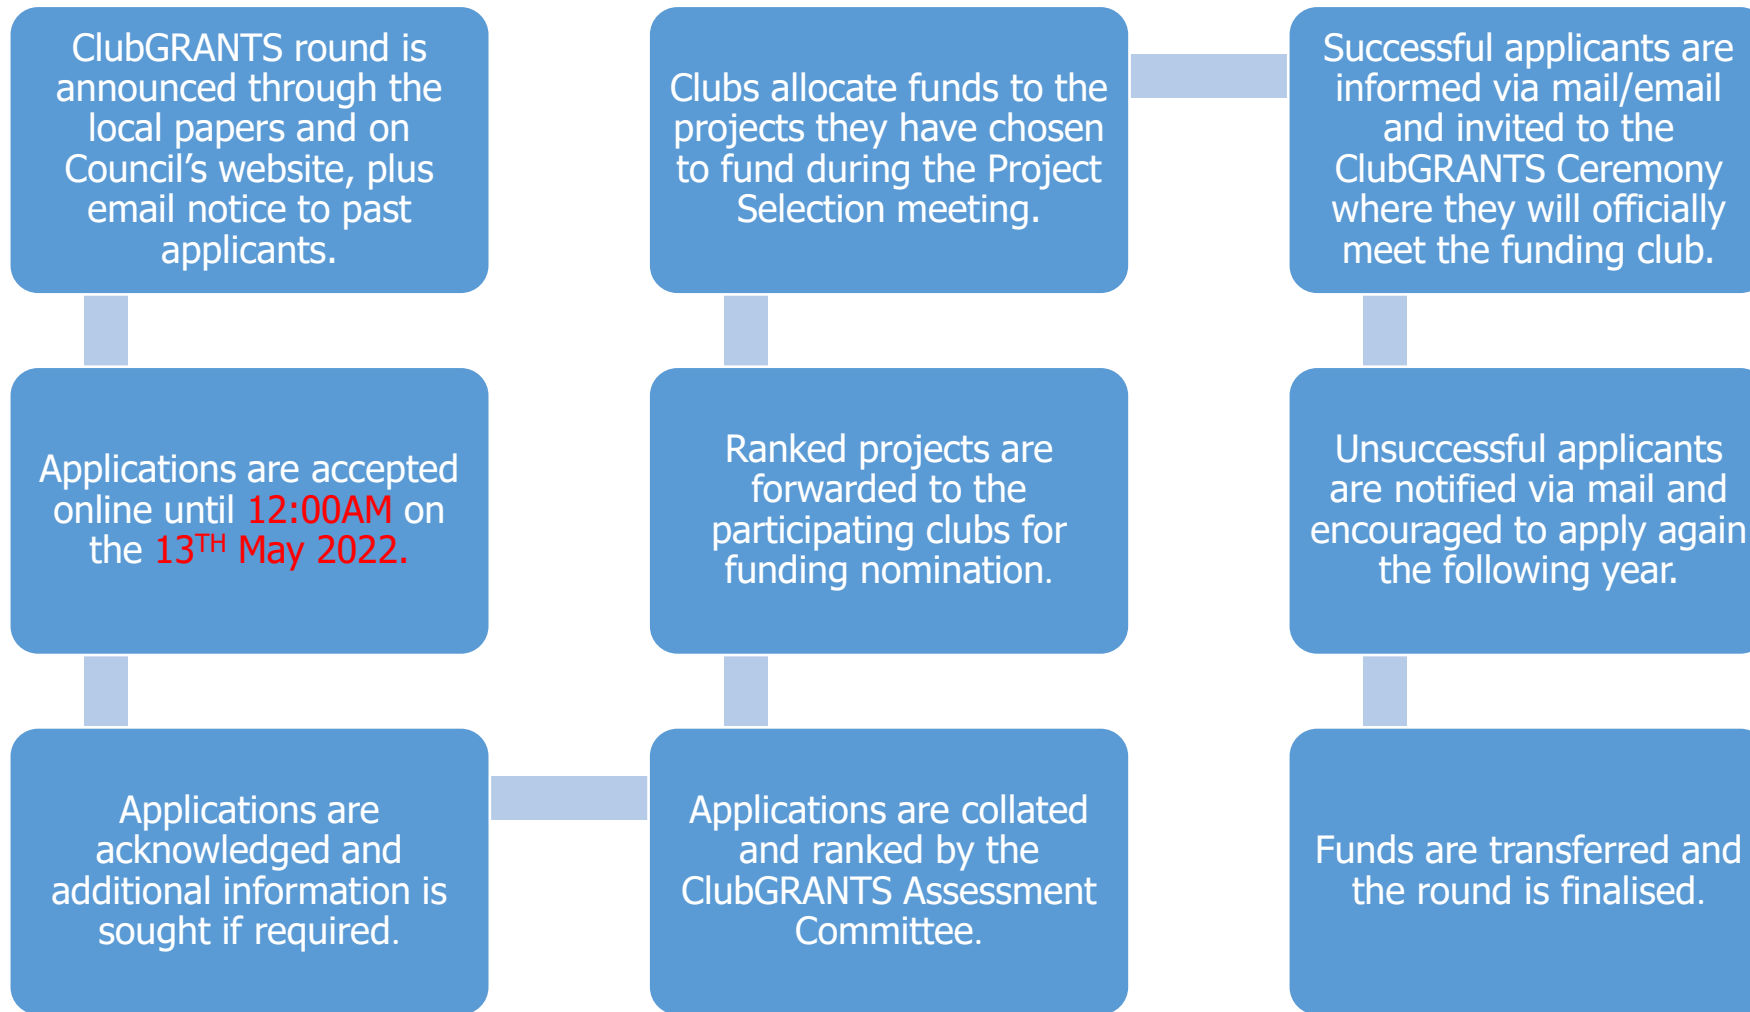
ClubGRANTS round is announced through the local papers and on Council’s website, plus email notice to past applicants.

Applications are accepted online until 12:00AM on the 13$^{TH}$ May 2022.

Applications are acknowledged and additional information is sought if required.

Applications are collated and ranked by the ClubGRANTS Assessment Committee.

Ranked projects are forwarded to the participating clubs for funding nomination.

Clubs allocate funds to the projects they have chosen to fund during the Project Selection meeting.

Successful applicants are informed via mail/email and invited to the ClubGRANTS Ceremony where they will officially meet the funding club.

Unsuccessful applicants are notified via mail and encouraged to apply again the following year.

Funds are transferred and the round is finalised.